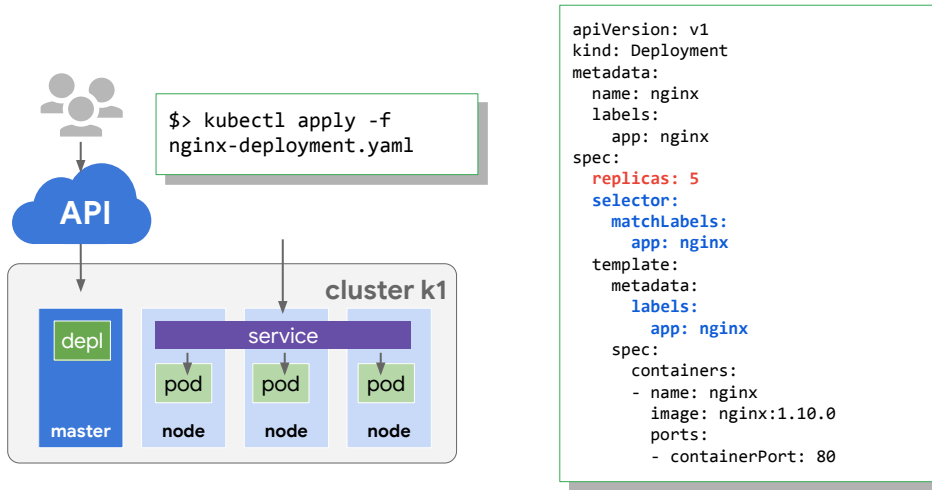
API

$> kubectl apply -f nginx-deployment.yaml

cluster k1

depl

service

pod

pod

pod

master

node

node

node

apiVersion: v1
kind: Deployment
metadata:
  name: nginx
  labels:
    app: nginx
spec:
  replicas: 5
  selector:
    matchLabels:
      app: nginx
  template:
    metadata:
      labels:
        app: nginx
    spec:
      containers:
      - name: nginx
        image: nginx:1.10.0
        ports:
        - containerPort: 80